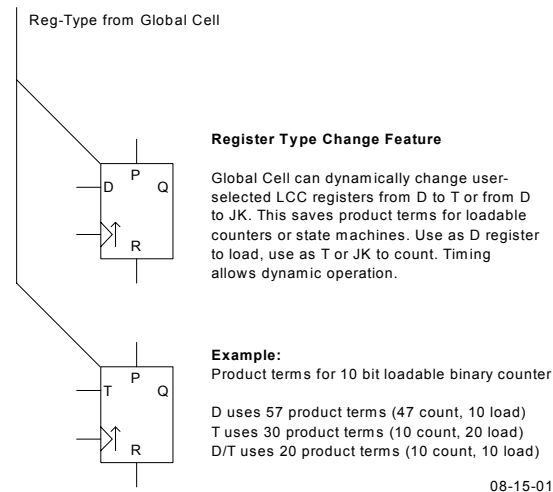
Reg-Type from Global Cell

D
P
Q
R

Register Type Change Feature

Global Cell can dynamically change user-selected LCC registers from D to T or from D to JK. This saves product terms for loadable counters or state machines. Use as D register to load, use as T or JK to count. Timing allows dynamic operation.

T
P
Q
R

Example:
Product terms for 10 bit loadable binary counter

D uses 57 product terms (47 count, 10 load)
T uses 30 product terms (10 count, 20 load)
D/T uses 20 product terms (10 count, 10 load)

08-15-01